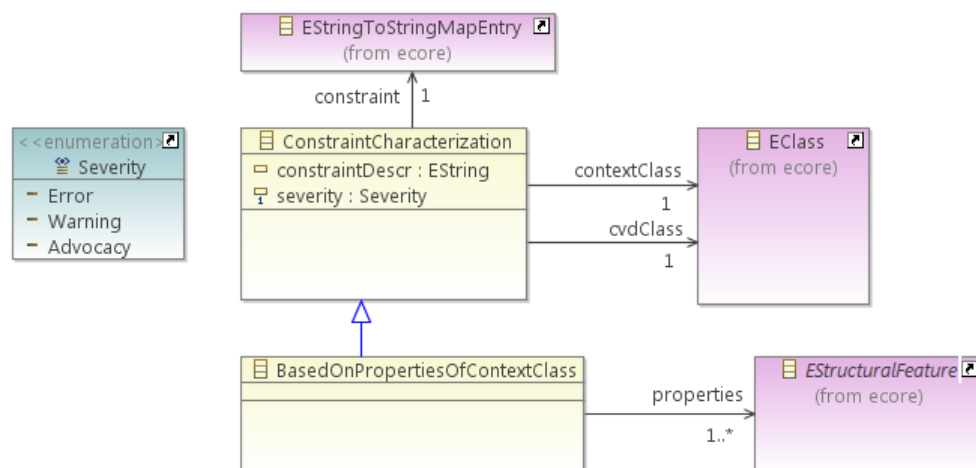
EStringToStringMapEntry
(from ecore)

constraint 1

<<enumeration>>
Severity
Error
Warning
Advocacy

ConstraintCharacterization
constraintDescr : EString
severity : Severity

contextClass
1
cvdClass
1

EClass
(from ecore)

BasedOnPropertiesOfContextClass

properties
1..*

EStructuralFeature
(from ecore)